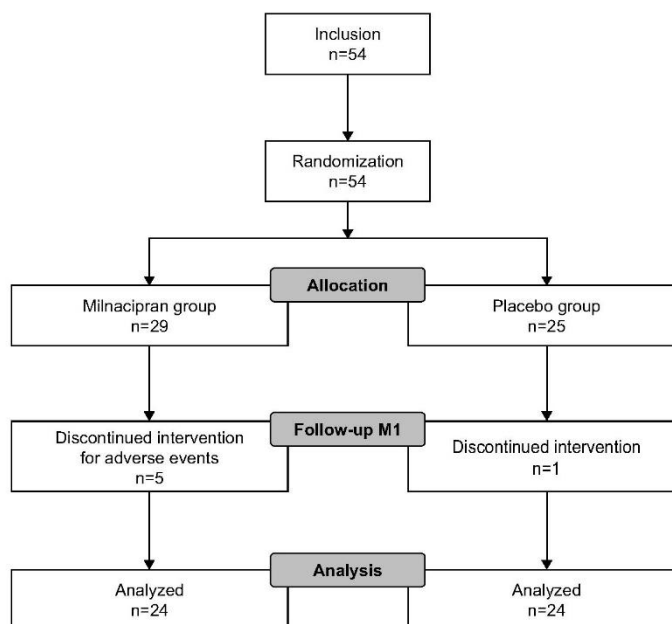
Inclusion
n=54

Randomization
n=54

Allocation

Milnacipran group
n=29

Placebo group
n=25

Follow-up M1

Discontinued intervention for adverse events
n=5

Discontinued intervention
n=1

Analysis

Analyzed
n=24

Analyzed
n=24